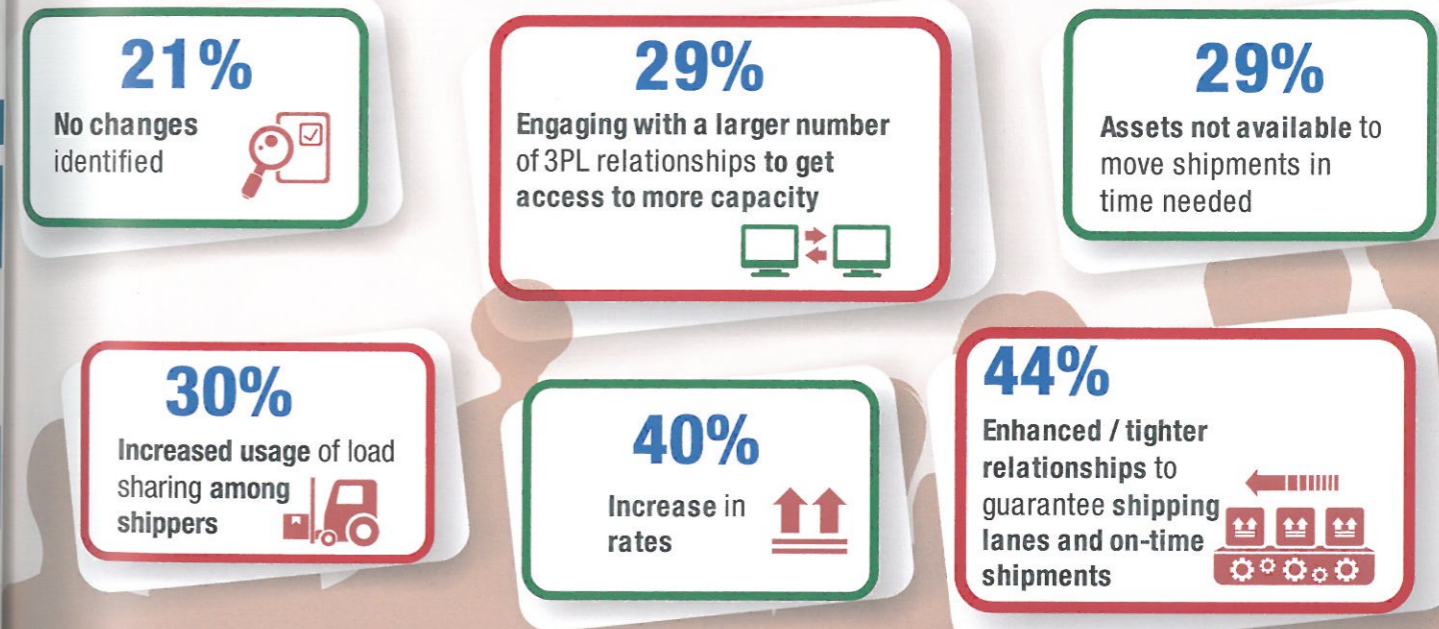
21%
No changes identified

29%
Engaging with a larger number of 3PL relationships to get access to more capacity

29%
Assets not available to move shipments in time needed

30%
Increased usage of load sharing among shippers

40%
Increase in rates

44%
Enhanced / tighter relationships to guarantee shipping lanes and on-time shipments